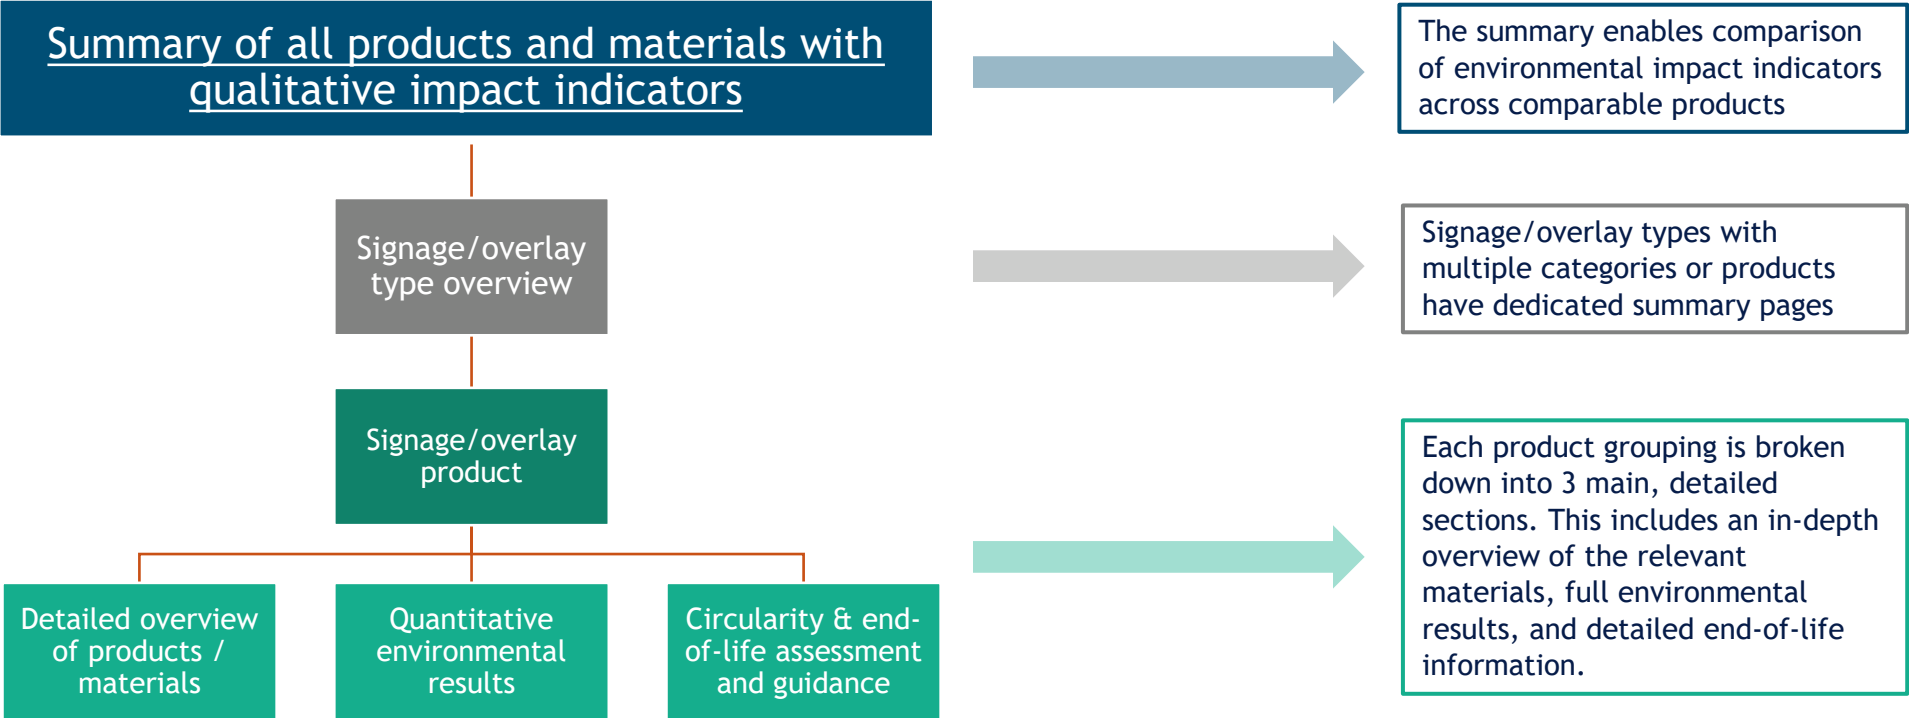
Summary of all products and materials with qualitative impact indicators

The summary enables comparison of environmental impact indicators across comparable products

Signage/overlay type overview

Signage/overlay types with multiple categories or products have dedicated summary pages

Signage/overlay product

Each product grouping is broken down into 3 main, detailed sections. This includes an in-depth overview of the relevant materials, full environmental results, and detailed end-of-life information.

Detailed overview of products / materials

Quantitative environmental results

Circularity & end-of-life assessment and guidance